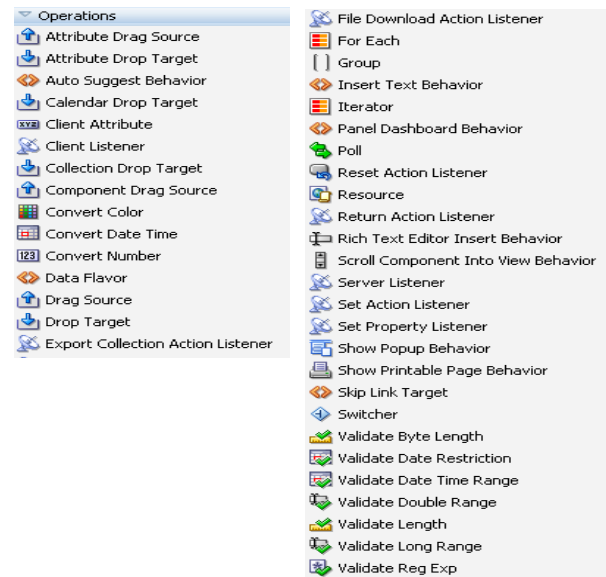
Operations
Attribute Drag Source
Attribute Drop Target
Auto Suggest Behavior
Calendar Drop Target
XYZ Client Attribute
Client Listener
Collection Drop Target
Component Drag Source
Convert Color
Convert Date Time
123 Convert Number
Data Flavor
Drag Source
Drop Target
Export Collection Action Listener

File Download Action Listener
For Each
Group
Insert Text Behavior
Iterator
Panel Dashboard Behavior
Poll
Reset Action Listener
Resource
Return Action Listener
Rich Text Editor Insert Behavior
Scroll Component Into View Behavior
Server Listener
Set Action Listener
Set Property Listener
Show Popup Behavior
Show Printable Page Behavior
Skip Link Target
Switcher
Validate Byte Length
Validate Date Restriction
Validate Date Time Range
Validate Double Range
Validate Length
Validate Long Range
Validate Reg Exp